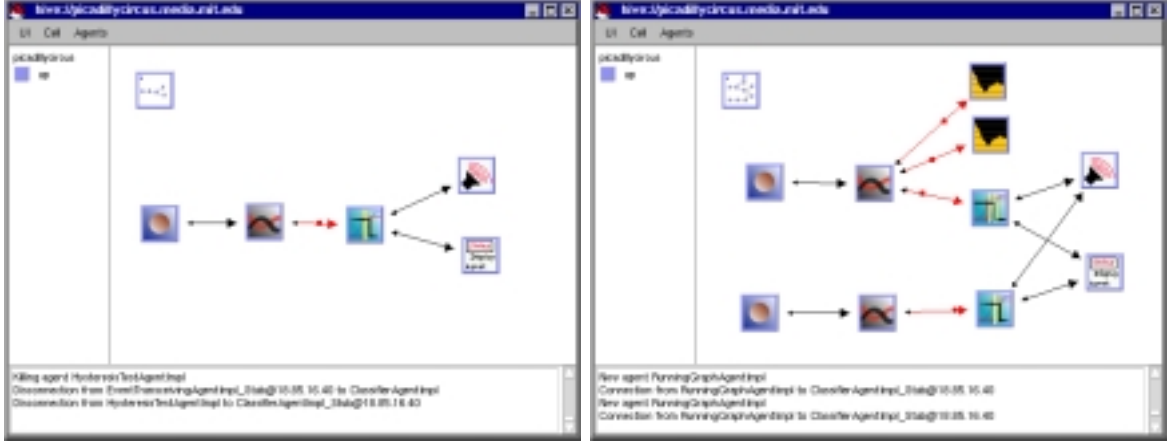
hive://picadillycircus.media.mit.edu

UI Cell Agents

picadillycircus

Killing agent HysteresisTestAgentImpl
Disconnection from EventTranscievingAgentImpl_Stub@18.85.16.40 to ClassifierAgentImpl
Disconnection from HysteresisTestAgentImpl to ClassifierAgentImpl_Stub@18.85.16.40

hive://picadillycircus.media.mit.edu

UI Cell Agents

picadillycircus

New agent RunningGraphAgentImpl
Connection from RunningGraphAgentImpl to ClassifierAgentImpl_Stub@18.85.16.40
New agent RunningGraphAgentImpl
Connection from RunningGraphAgentImpl to ClassifierAgentImpl_Stub@18.85.16.40